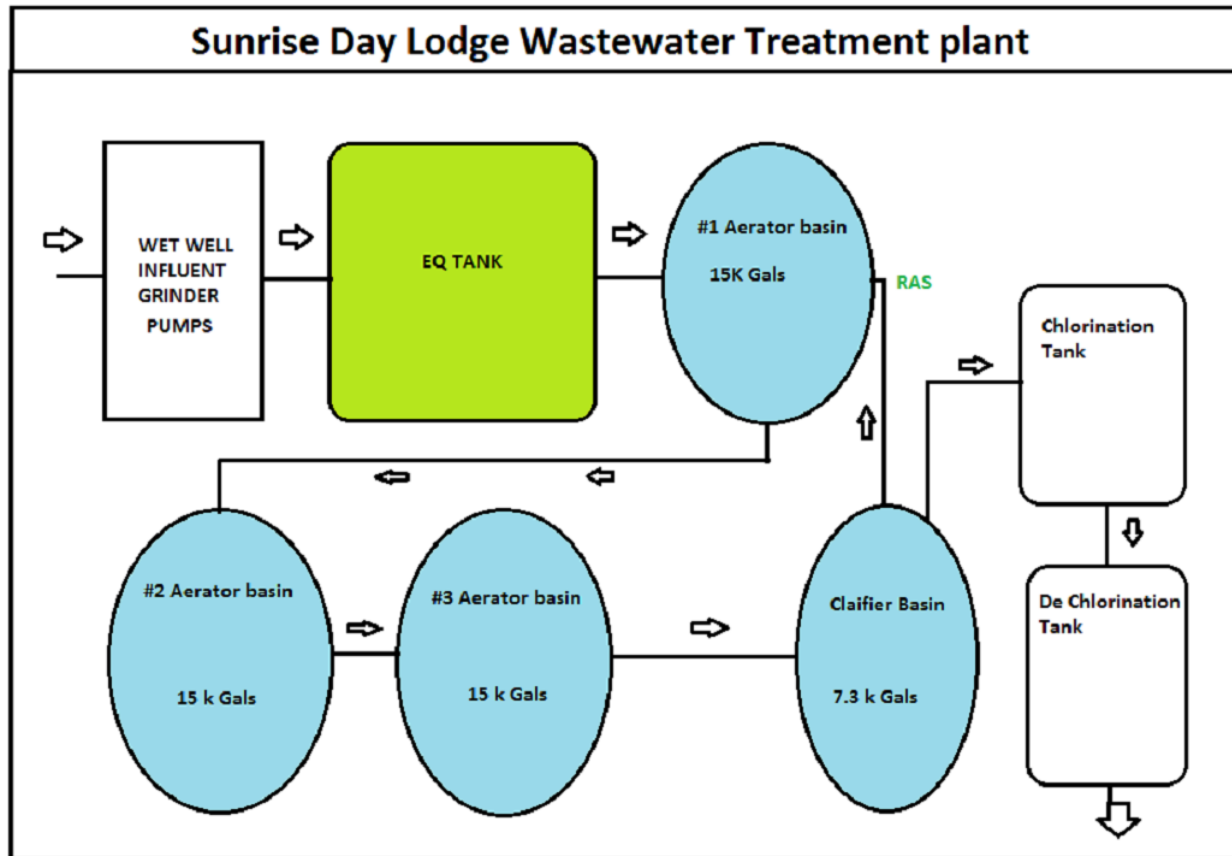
Sunrise Day Lodge Wastewater Treatment plant

WET WELL INFLUENT GRINDER PUMPS

EQ TANK

#1 Aerator basin

15K Gals

RAS

Chlorination Tank

#2 Aerator basin

15 k Gals

#3 Aerator basin

15 k Gals

Claifier Basin

7.3 k Gals

De Chlorination Tank